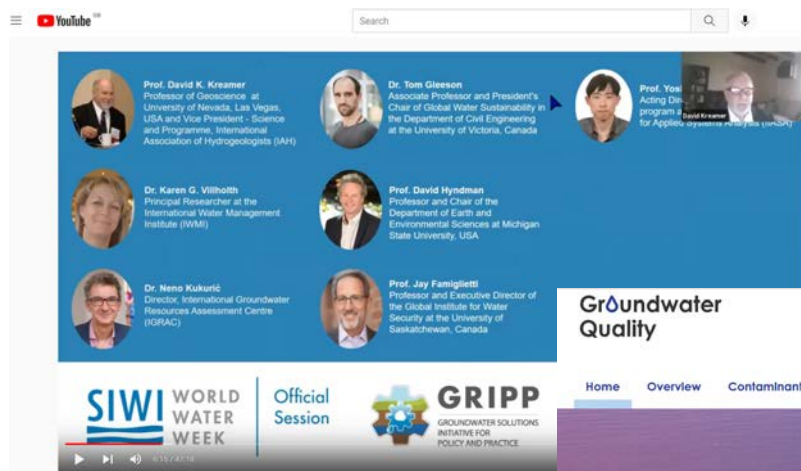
YouTube

Search

Prof. David K. Kreamer
Professor of Geoscience at University of Nevada, Las Vegas, USA and Vice President - Science and Programme, International Association of Hydrogeologists (IAH)

Dr. Tom Gleeson
Associate Professor and President's Chair of Global Water Sustainability in the Department of Civil Engineering at the University of Victoria, Canada

Prof. Yos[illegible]
Acting Dir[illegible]
program a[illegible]
for Applied Systems Analysis (IIASA)

David Kreamer

Dr. Karen G. Villholth
Principal Researcher at the International Water Management Institute (IWMI)

Prof. David Hyndman
Professor and Chair of the Department of Earth and Environmental Sciences at Michigan State University, USA

Dr. Neno Kukurić
Director, International Groundwater Resources Assessment Centre (IGRAC)

Prof. Jay Famiglietti
Professor and Executive Director of the Global Institute for Water Security at the University of Saskatchewan, Canada

Groundwater Quality

Home Overview Contaminant

SIWI WORLD WATER WEEK

Official Session

GRIPP
GROUNDWATER SOLUTIONS INITIATIVE FOR POLICY AND PRACTICE

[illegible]